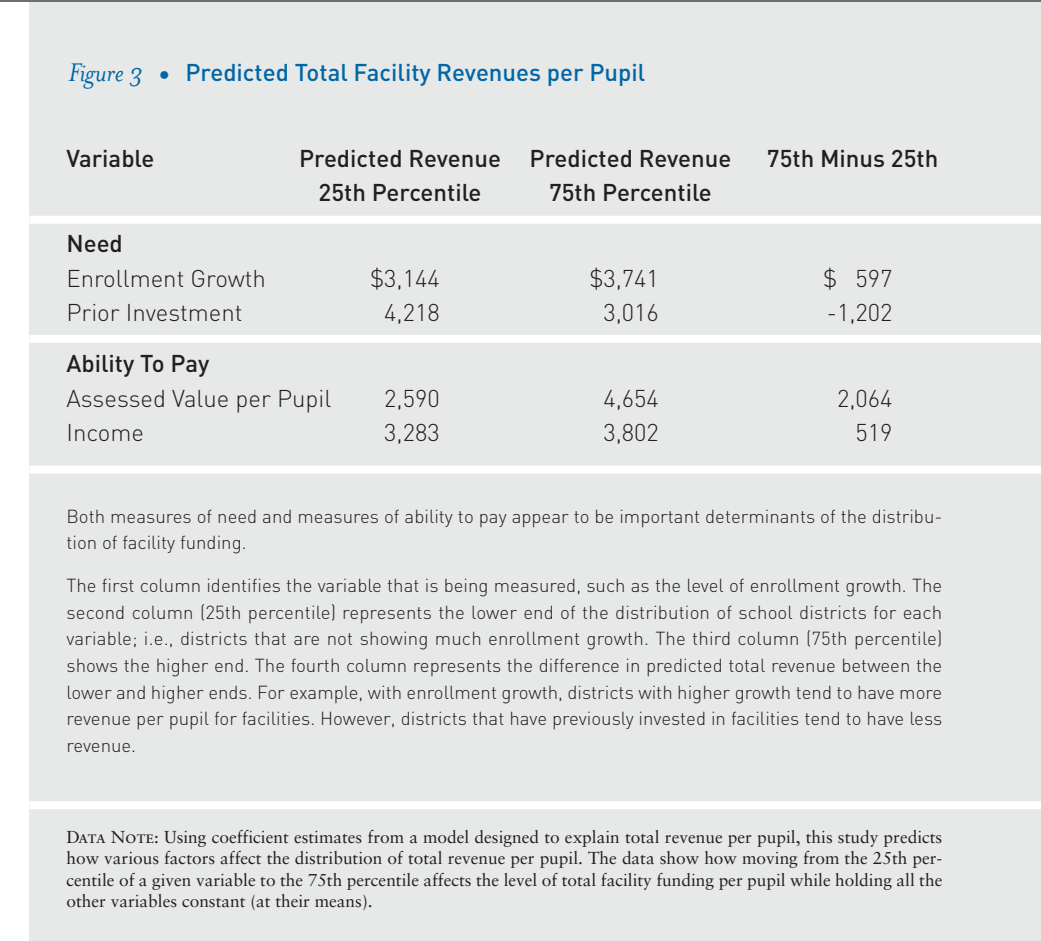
Figure 3 • Predicted Total Facility Revenues per Pupil

| Variable | Predicted Revenue 25th Percentile | Predicted Revenue 75th Percentile | 75th Minus 25th |
|---|---|---|---|
| **Need** | | | |
| Enrollment Growth | \$3,144 | \$3,741 | \$ 597 |
| Prior Investment | 4,218 | 3,016 | -1,202 |
| **Ability To Pay** | | | |
| Assessed Value per Pupil | 2,590 | 4,654 | 2,064 |
| Income | 3,283 | 3,802 | 519 |

Both measures of need and measures of ability to pay appear to be important determinants of the distribution of facility funding.

The first column identifies the variable that is being measured, such as the level of enrollment growth. The second column (25th percentile) represents the lower end of the distribution of school districts for each variable; i.e., districts that are not showing much enrollment growth. The third column (75th percentile) shows the higher end. The fourth column represents the difference in predicted total revenue between the lower and higher ends. For example, with enrollment growth, districts with higher growth tend to have more revenue per pupil for facilities. However, districts that have previously invested in facilities tend to have less revenue.

DATA NOTE: Using coefficient estimates from a model designed to explain total revenue per pupil, this study predicts how various factors affect the distribution of total revenue per pupil. The data show how moving from the 25th percentile of a given variable to the 75th percentile affects the level of total facility funding per pupil while holding all the other variables constant (at their means).